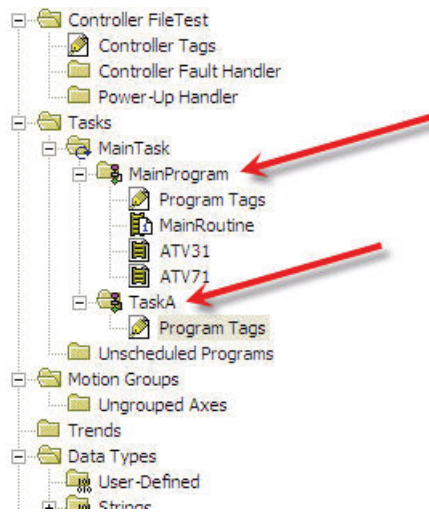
Controller FileTest
Controller Tags
Controller Fault Handler
Power-Up Handler
Tasks
MainTask
MainProgram
Program Tags
MainRoutine
ATV31
ATV71
TaskA
Program Tags
Unscheduled Programs
Motion Groups
Ungrouped Axes
Trends
Data Types
User-Defined
Strings